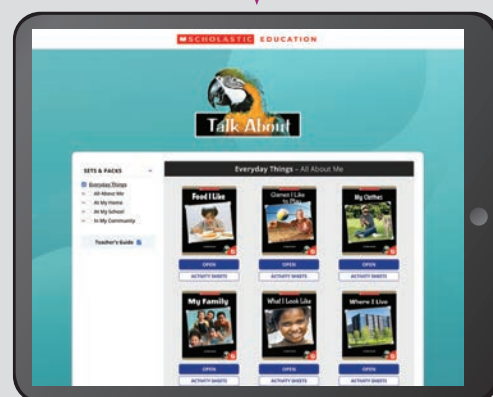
SCHOLASTIC EDUCATION

Talk About

SETS & PACKS

Everyday Things
All About Me
At My Home
At My School
In My Community

Teacher's Guide

Everyday Things – All About Me

Food I Like
OPEN
ACTIVITY SHEETS

Games I Like to Play
OPEN
ACTIVITY SHEETS

My Clothes
OPEN
ACTIVITY SHEETS

My Family
OPEN
ACTIVITY SHEETS

What I Look Like
OPEN
ACTIVITY SHEETS

Where I Live
OPEN
ACTIVITY SHEETS